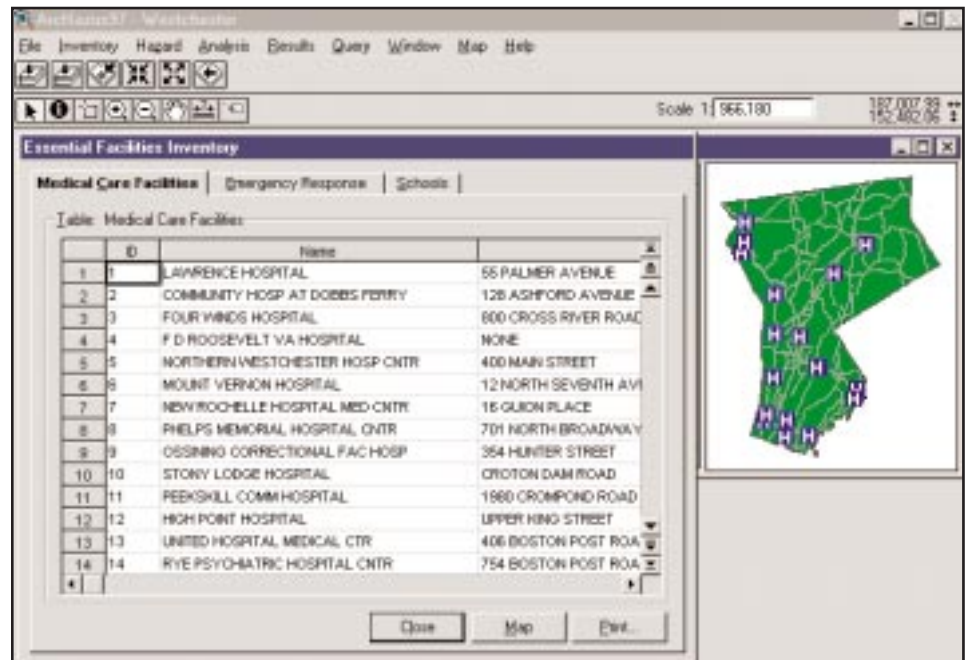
ArcHazus37 - Westchester

File Inventory Hazard Analysis Results Query Window Map Help

Scale 1: 966,180

187,007.99
152,482.06

Essential Facilities Inventory

Medical Care Facilities | Emergency Response | Schools

Table: Medical Care Facilities

| | ID | Name | |
|---|---|---|---|
| 1 | 1 | LAWRENCE HOSPITAL | 55 PALMER AVENUE |
| 2 | 2 | COMMUNITY HOSP AT DOBBS FERRY | 128 ASHFORD AVENUE |
| 3 | 3 | FOUR WINDS HOSPITAL | 800 CROSS RIVER ROAD |
| 4 | 4 | F D ROOSEVELT VA HOSPITAL | NONE |
| 5 | 5 | NORTHERN WESTCHESTER HOSP CNTR | 400 MAIN STREET |
| 6 | 6 | MOUNT VERNON HOSPITAL | 12 NORTH SEVENTH AV |
| 7 | 7 | NEW ROCHELLE HOSPITAL MED CNTR | 16 GUION PLACE |
| 8 | 8 | PHELPS MEMORIAL HOSPITAL CNTR | 701 NORTH BROADWAY |
| 9 | 9 | OSSINING CORRECTIONAL FAC HOSP | 354 HUNTER STREET |
| 10 | 10 | STONY LODGE HOSPITAL | CROTON DAM ROAD |
| 11 | 11 | PEEKSKILL COMM HOSPITAL | 1980 CROMPOND ROAD |
| 12 | 12 | HIGH POINT HOSPITAL | UPPER KING STREET |
| 13 | 13 | UNITED HOSPITAL MEDICAL CTR | 406 BOSTON POST ROA |
| 14 | 14 | RYE PSYCHIATRIC HOSPITAL CNTR | 754 BOSTON POST ROA |

Close Map Print...